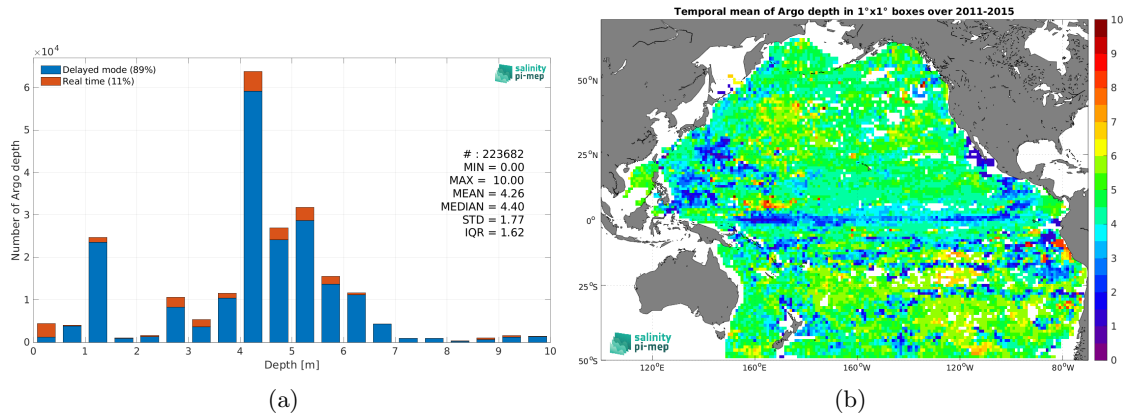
$\times 10^4$

Delayed mode (89%)
Real time (11%)

salinity pi-mep

Number of Argo depth

6
5
4
3
2
1
0

# : 223682
MIN = 0.00
MAX = 10.00
MEAN = 4.26
MEDIAN = 4.40
STD = 1.77
IQR = 1.62

0 1 2 3 4 5 6 7 8 9 10

Depth [m]

(a)

Temporal mean of Argo depth in 1°x1° boxes over 2011-2015

50°N
25°N
0°
25°S
50°S

120°E 160°E 160°W 120°W 80°W

salinity pi-mep

10
9
8
7
6
5
4
3
2
1
0

(b)